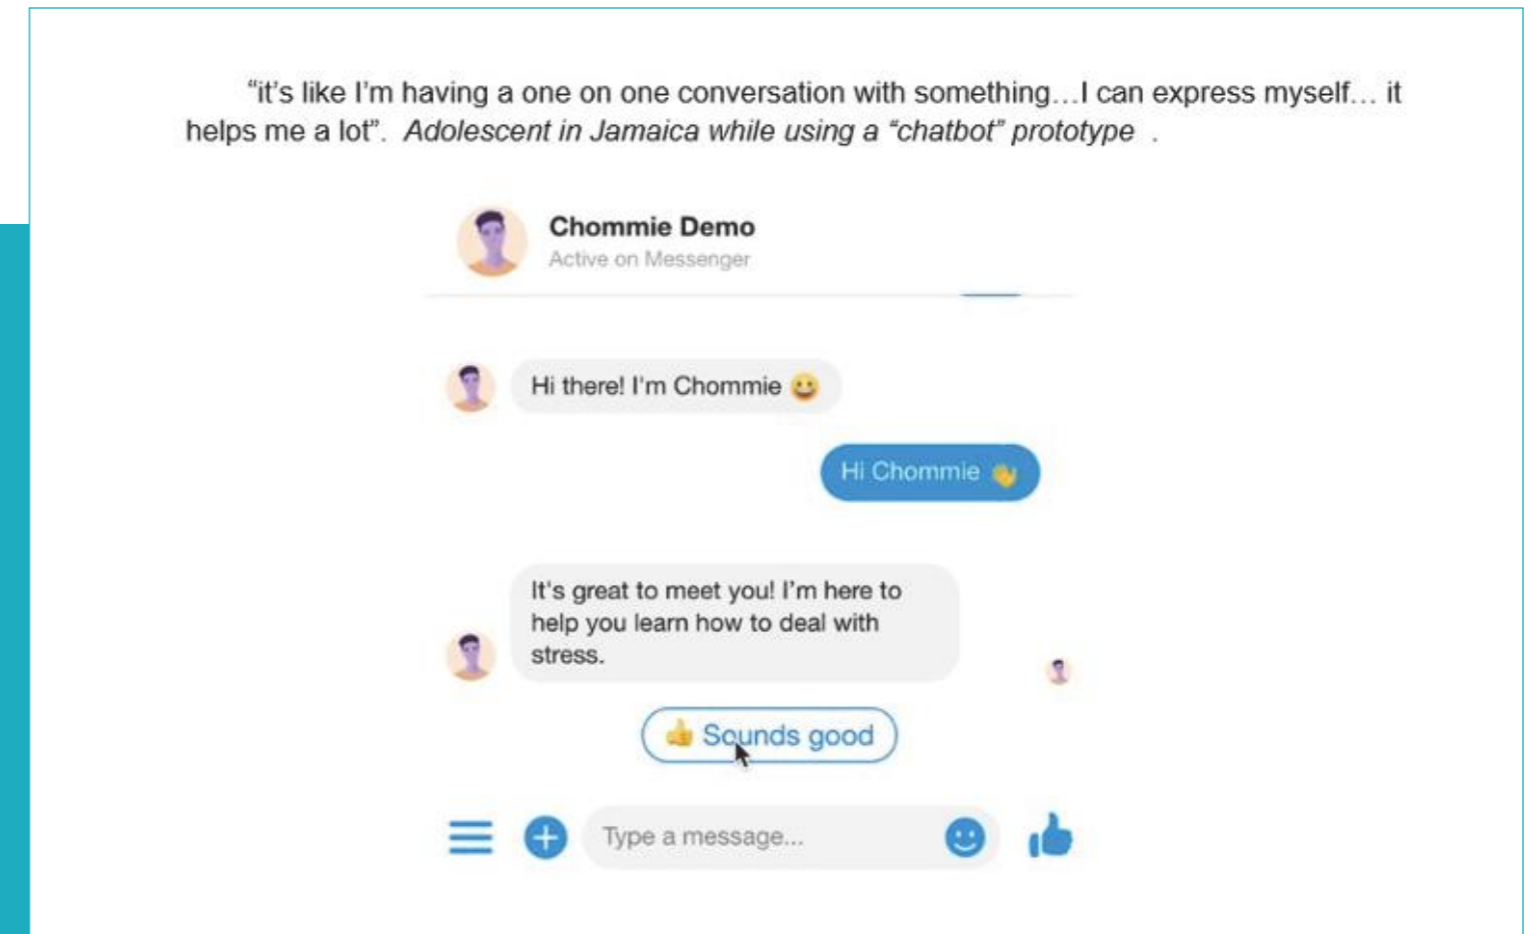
“it’s like I’m having a one on one conversation with something…I can express myself… it helps me a lot”. *Adolescent in Jamaica while using a “chatbot” prototype* .

Chommie Demo
Active on Messenger

Hi there! I'm Chommie 😀

Hi Chommie 👋

It's great to meet you! I'm here to help you learn how to deal with stress.

👍 Sounds good

Type a message...